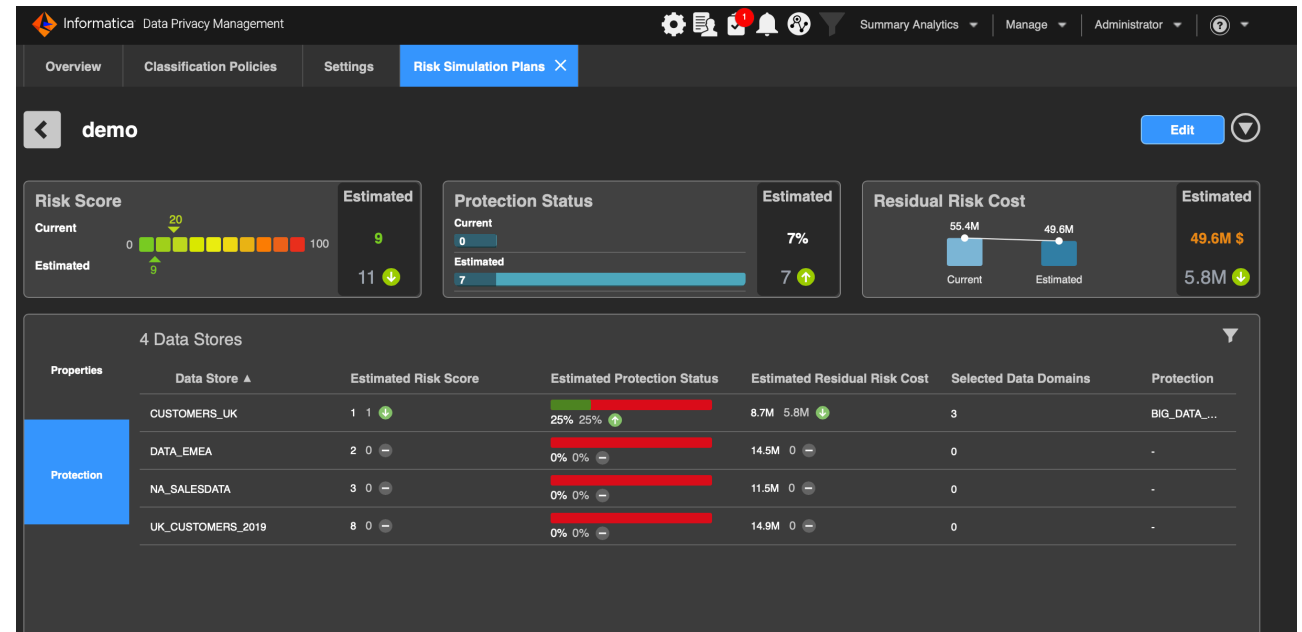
Informatica Data Privacy Management

1

Summary Analytics Manage Administrator

Overview Classification Policies Settings Risk Simulation Plans

demo

Edit

Risk Score
Current
Estimated
20
0
100
9

Estimated
9
11

Protection Status
Current
0
Estimated
7

Estimated
7%
7

Residual Risk Cost
55.4M
49.6M
Current
Estimated

Estimated
49.6M $
5.8M

Properties

Protection

4 Data Stores

| Data Store ▲ | Estimated Risk Score | Estimated Protection Status | Estimated Residual Risk Cost | Selected Data Domains | Protection |
|---|---|---|---|---|---|
| CUSTOMERS_UK | 1 1 | 25% 25% | 8.7M 5.8M | 3 | BIG_DATA_... |
| DATA_EMEA | 2 0 | 0% 0% | 14.5M 0 | 0 | - |
| NA_SALESDATA | 3 0 | 0% 0% | 11.5M 0 | 0 | - |
| UK_CUSTOMERS_2019 | 8 0 | 0% 0% | 14.9M 0 | 0 | - |